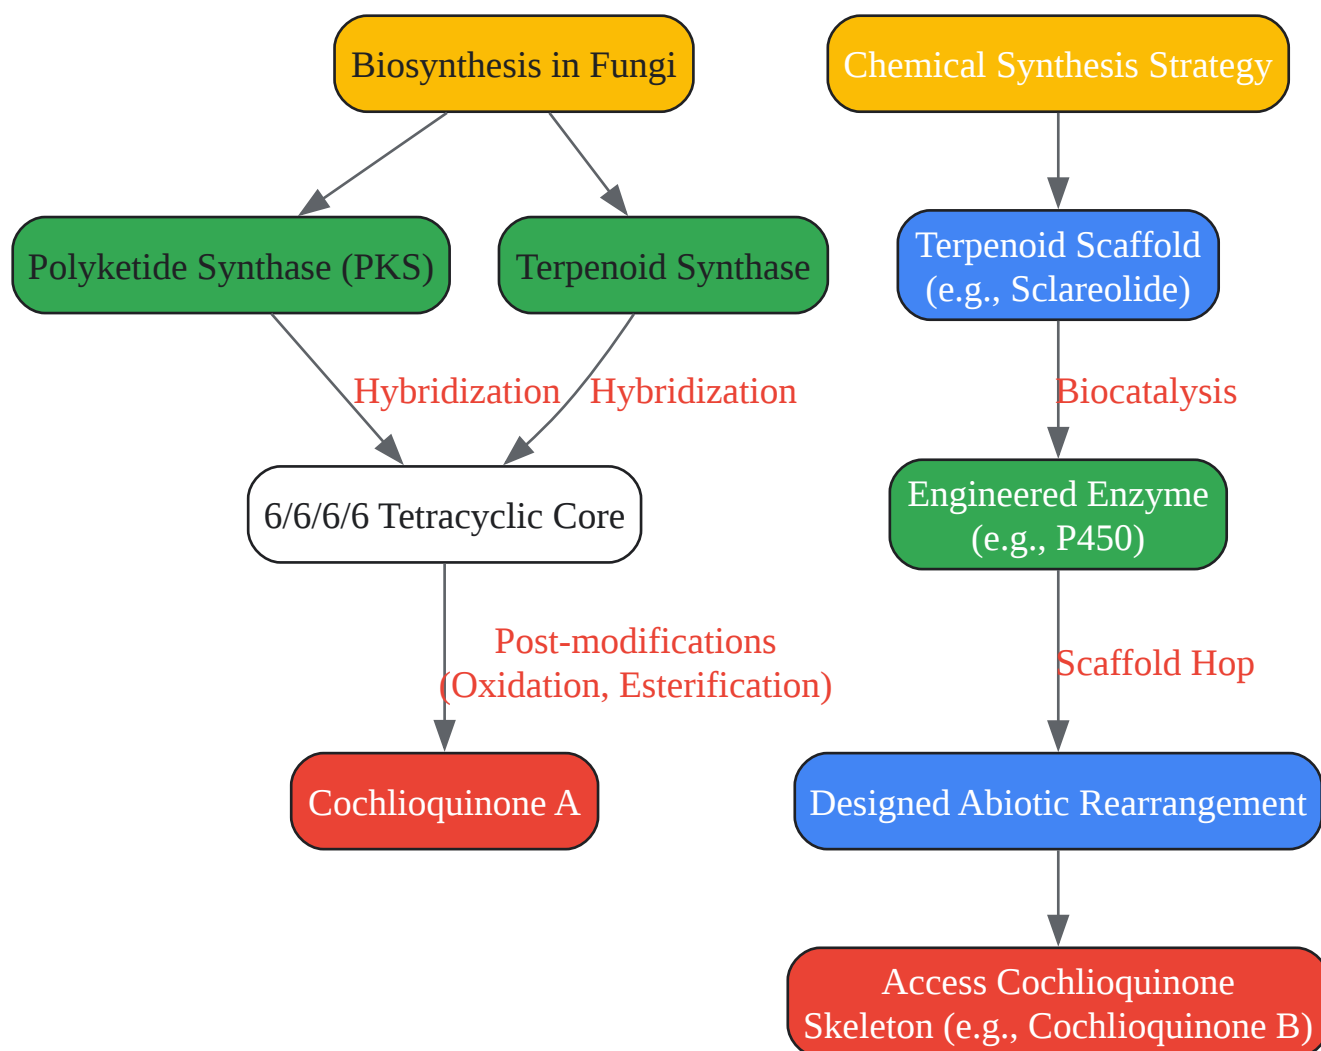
Biosynthesis in Fungi

Polyketide Synthase (PKS)

Terpenoid Synthase

Hybridization

Hybridization

6/6/6/6 Tetracyclic Core

Post-modifications
(Oxidation, Esterification)

Cochlioquinone A

Chemical Synthesis Strategy

Terpenoid Scaffold
(e.g., Sclareolide)

Biocatalysis

Engineered Enzyme
(e.g., P450)

Scaffold Hop

Designed Abiotic Rearrangement

Access Cochlioquinone
Skeleton (e.g., Cochlioquinone B)